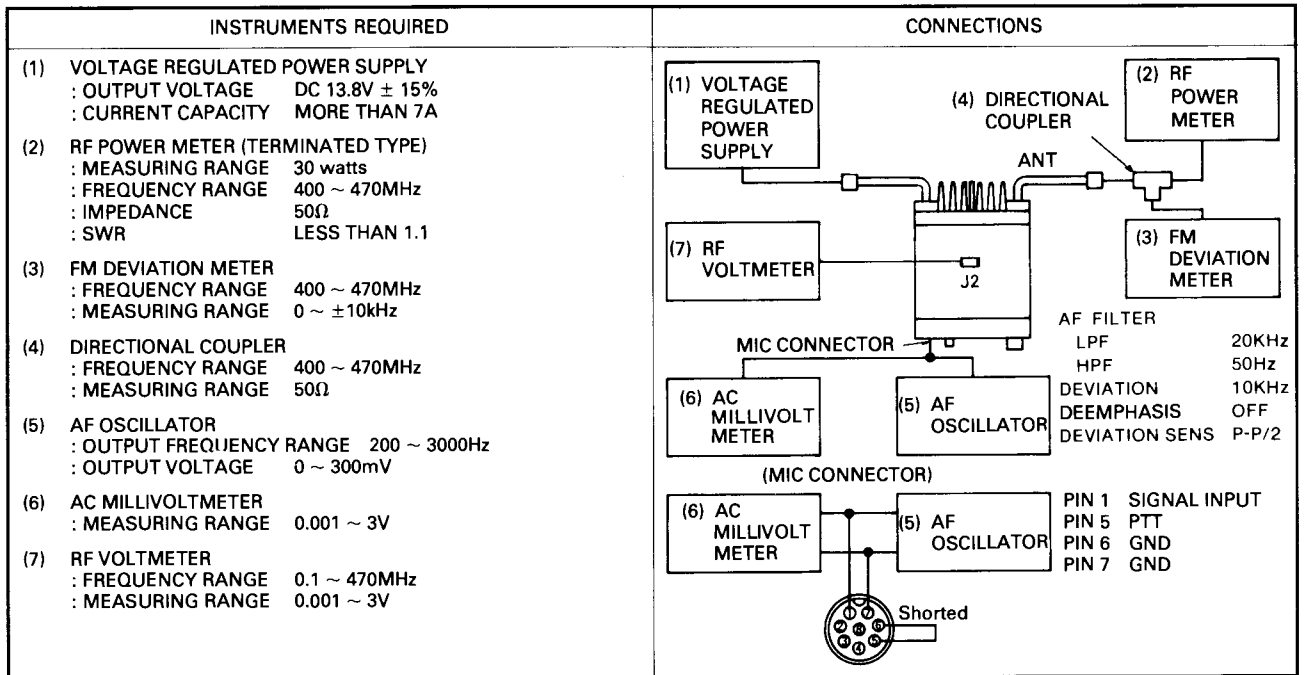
| INSTRUMENTS REQUIRED | CONNECTIONS |
|---|---|

(1) VOLTAGE REGULATED POWER SUPPLY
: OUTPUT VOLTAGE DC 13.8V $\pm$ 15%
: CURRENT CAPACITY MORE THAN 7A

(2) RF POWER METER (TERMINATED TYPE)
: MEASURING RANGE 30 watts
: FREQUENCY RANGE 400 $\sim$ 470MHz
: IMPEDANCE 50$\Omega$
: SWR LESS THAN 1.1

(3) FM DEVIATION METER
: FREQUENCY RANGE 400 $\sim$ 470MHz
: MEASURING RANGE 0 $\sim$ $\pm$10kHz

(4) DIRECTIONAL COUPLER
: FREQUENCY RANGE 400 $\sim$ 470MHz
: MEASURING RANGE 50$\Omega$

(5) AF OSCILLATOR
: OUTPUT FREQUENCY RANGE 200 $\sim$ 3000Hz
: OUTPUT VOLTAGE 0 $\sim$ 300mV

(6) AC MILLIVOLTMETER
: MEASURING RANGE 0.001 $\sim$ 3V

(7) RF VOLTMETER
: FREQUENCY RANGE 0.1 $\sim$ 470MHz
: MEASURING RANGE 0.001 $\sim$ 3V

(1) VOLTAGE REGULATED POWER SUPPLY
(4) DIRECTIONAL COUPLER
(2) RF POWER METER
ANT
(7) RF VOLTMETER
J2
(3) FM DEVIATION METER
AF FILTER
LPF 20KHz
HPF 50Hz
DEVIATION 10KHz
DEEMPHASIS OFF
DEVIATION SENS P-P/2
MIC CONNECTOR
(6) AC MILLIVOLT METER
(5) AF OSCILLATOR

(MIC CONNECTOR)
(6) AC MILLIVOLT METER
(5) AF OSCILLATOR
PIN 1 SIGNAL INPUT
PIN 5 PTT
PIN 6 GND
PIN 7 GND
1 2 3 4 5 6 7 8
Shorted